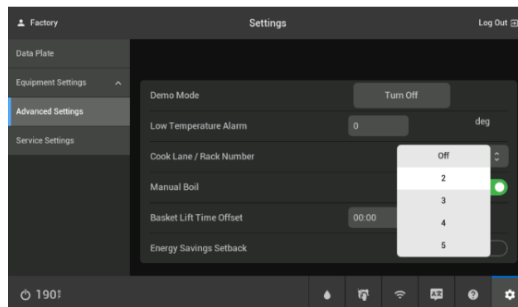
Factory

Settings

Log Out

Data Plate

Equipment Settings

Advanced Settings

Service Settings

Demo Mode

Turn Off

Low Temperature Alarm

0

deg

Cook Lane / Rack Number

Off

2

3

4

5

Manual Boil

Basket Lift Time Offset

00:00

Energy Savings Setback

190